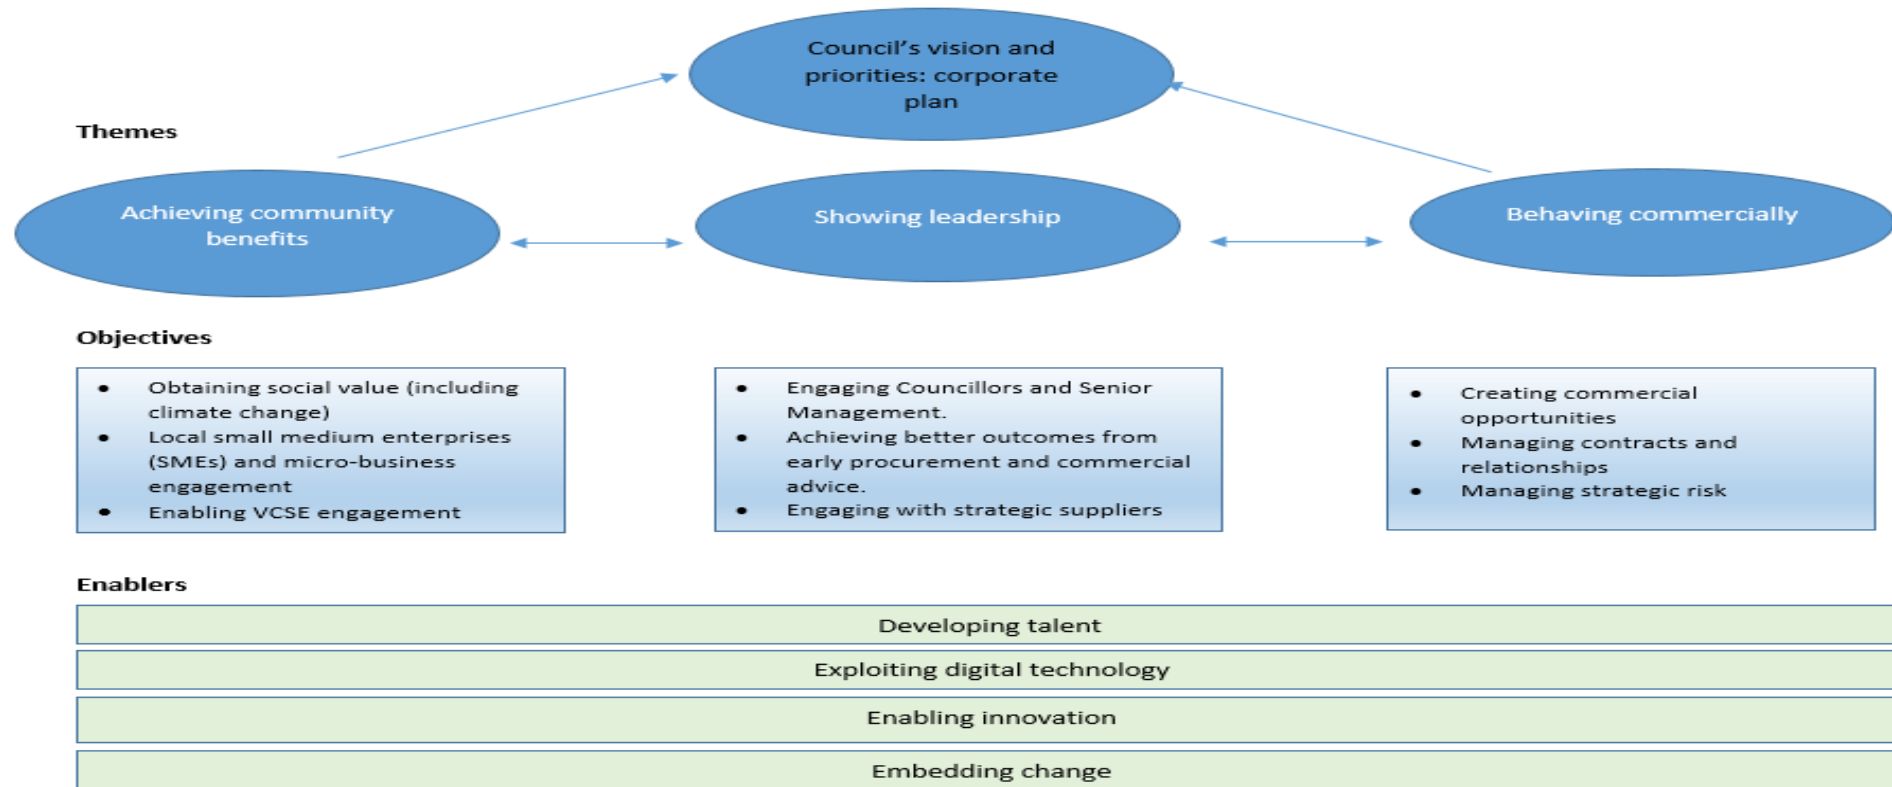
Council's vision and priorities: corporate plan

Themes

Achieving community benefits

Showing leadership

Behaving commercially

Objectives

- Obtaining social value (including climate change)
- Local small medium enterprises (SMEs) and micro-business engagement
- Enabling VCSE engagement

- Engaging Councillors and Senior Management.
- Achieving better outcomes from early procurement and commercial advice.
- Engaging with strategic suppliers

- Creating commercial opportunities
- Managing contracts and relationships
- Managing strategic risk

Enablers

Developing talent

Exploiting digital technology

Enabling innovation

Embedding change